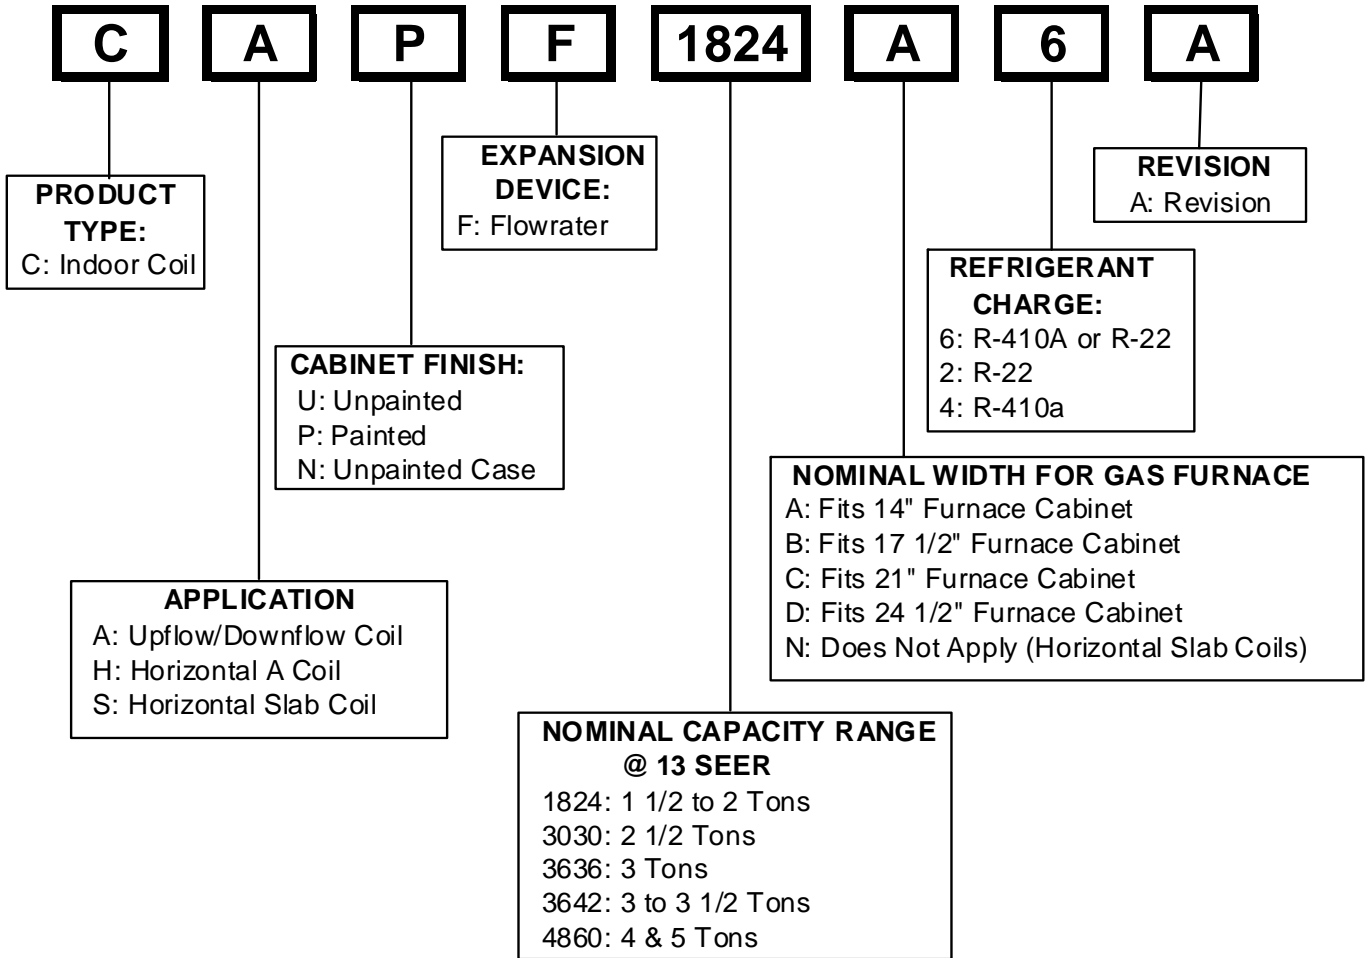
C A P F 1824 A 6 A

PRODUCT TYPE:
C: Indoor Coil

EXPANSION DEVICE:
F: Flowrater

REVISION
A: Revision

REFRIGERANT CHARGE:
6: R-410A or R-22
2: R-22
4: R-410a

CABINET FINISH:
U: Unpainted
P: Painted
N: Unpainted Case

NOMINAL WIDTH FOR GAS FURNACE
A: Fits 14" Furnace Cabinet
B: Fits 17 1/2" Furnace Cabinet
C: Fits 21" Furnace Cabinet
D: Fits 24 1/2" Furnace Cabinet
N: Does Not Apply (Horizontal Slab Coils)

APPLICATION
A: Upflow/Downflow Coil
H: Horizontal A Coil
S: Horizontal Slab Coil

NOMINAL CAPACITY RANGE @ 13 SEER
1824: 1 1/2 to 2 Tons
3030: 2 1/2 Tons
3636: 3 Tons
3642: 3 to 3 1/2 Tons
4860: 4 & 5 Tons